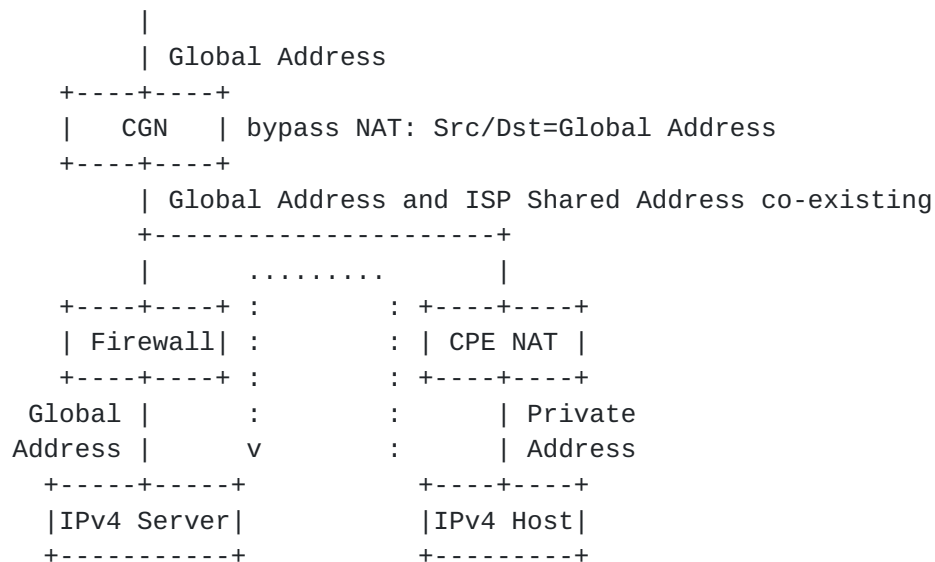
|
       | Global Address
   +----+----+
   |   CGN   | bypass NAT: Src/Dst=Global Address
   +----+----+
       | Global Address and ISP Shared Address co-existing
       +---------------------+
       |      .........       |
   +----+----+ :         : +----+----+
   | Firewall| :         : | CPE NAT |
   +----+----+ :         : +----+----+
 Global |      :         :      | Private
Address |      v         :      | Address
  +-----+-----+             +----+----+
  |IPv4 Server|             |IPv4 Host|
  +-----------+             +---------+